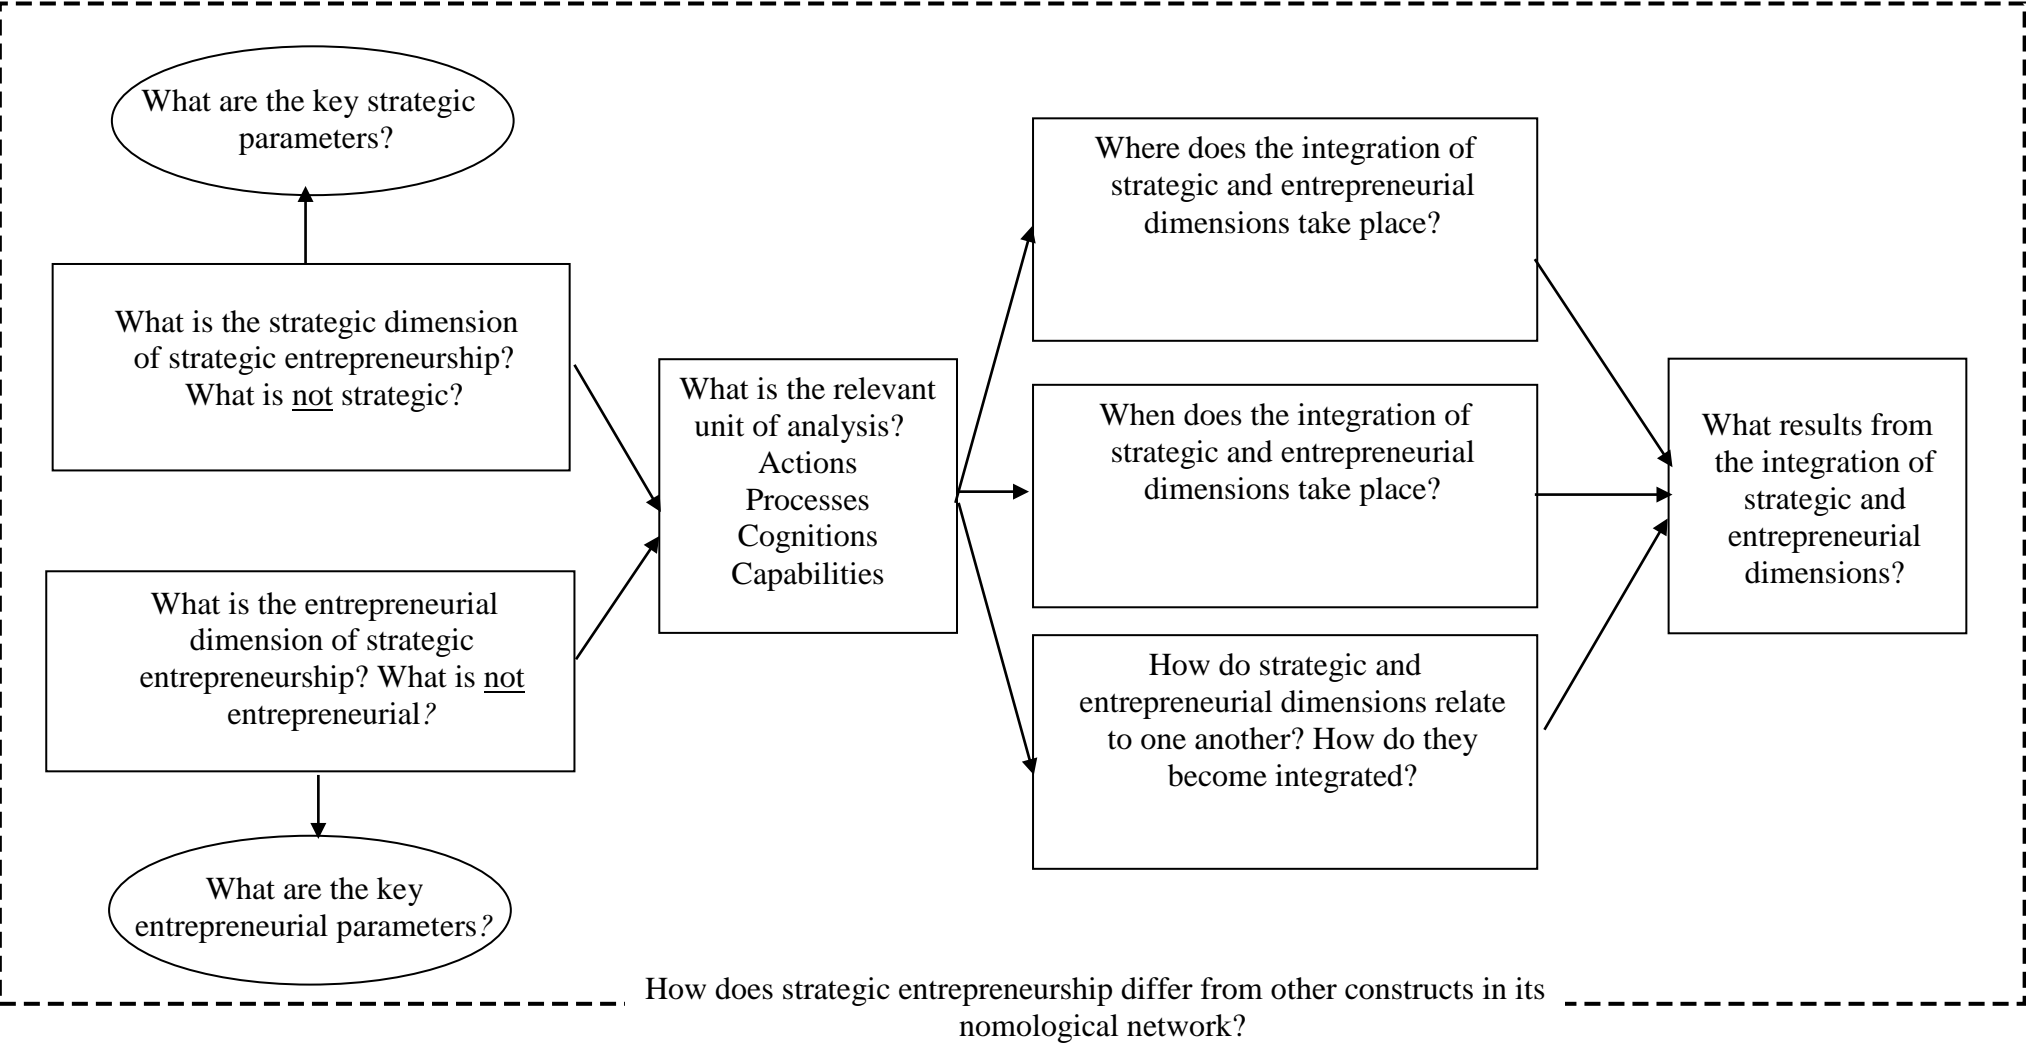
What are the key strategic parameters?

What is the strategic dimension of strategic entrepreneurship? What is not strategic?

What is the entrepreneurial dimension of strategic entrepreneurship? What is not entrepreneurial?

What are the key entrepreneurial parameters?

What is the relevant unit of analysis?
Actions
Processes
Cognitions
Capabilities

Where does the integration of strategic and entrepreneurial dimensions take place?

When does the integration of strategic and entrepreneurial dimensions take place?

How do strategic and entrepreneurial dimensions relate to one another? How do they become integrated?

What results from the integration of strategic and entrepreneurial dimensions?

How does strategic entrepreneurship differ from other constructs in its nomological network?